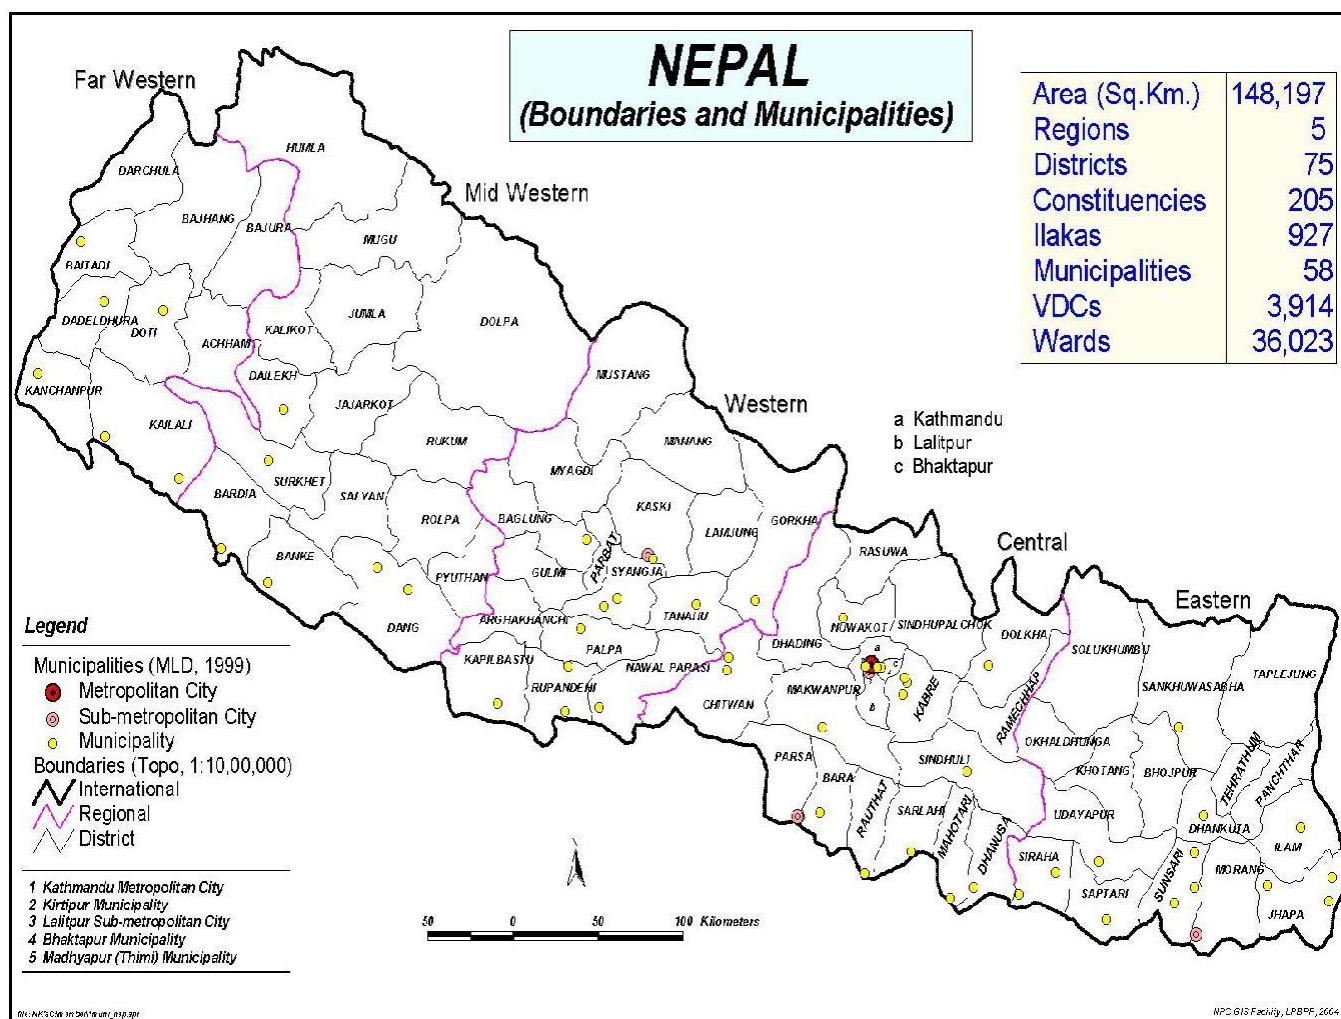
NEPAL
(Boundaries and Municipalities)

| Area (Sq.Km.) | 148,197 |
|---|---|
| Regions | 5 |
| Districts | 75 |
| Constituencies | 205 |
| Ilakas | 927 |
| Municipalities | 58 |
| VDCs | 3,914 |
| Wards | 36,023 |

Far Western
Mid Western
Western
Central
Eastern

a Kathmandu
b Lalitpur
c Bhaktapur

DARCHULA
HUMLA
BAJHANG
BAJURA
MUGU
BAITADI
DADELDHURA
DOTI
ACHHAM
KALIKOT
JUMLA
DOLPA
KANCHANPUR
DAILEKH
JAJARKOT
MUSTANG
KAILALI
RUKUM
MANANG
MYAGDI
SURKHET
BARDIA
SALYAN
ROLPA
BAGLUNG
KASKI
LAMJUNG
GORKHA
BANKE
PARBAT
SYANGJA
RASUWA
PYUTHAN
GULMI
DANG
ARGHAKHANCHI
TANAHU
NUWAKOT
SINDHUPALCHOK
DOLKHA
KAPILBASTU
PALPA
DHADING
SOLUKHUMBU
TAPLEJUNG
RUPANDEHI
NAWAL PARASI
MAKWANPUR
KABRE
SANKHUWASABHA
CHITWAN
RAMECHHAP
OKHALDHUNGA
PARSA
BARA
SINDHULI
KHOTANG
BHOJPUR
TEHRATHUM
PANCHTHAR
RAUTHAT
SARLAHI
MAHOTARI
UDAYAPUR
DHANKUTA
ILAM
DHANUSA
SIRAHA
SUNSARI
MORANG
SAPTARI
JHAPA

Legend
Municipalities (MLD, 1999)
Metropolitan City
Sub-metropolitan City
Municipality
Boundaries (Topo, 1:10,00,000)
International
Regional
District

1 Kathmandu Metropolitan City
2 Kirtipur Municipality
3 Lalitpur Sub-metropolitan City
4 Bhaktapur Municipality
5 Madhyapur (Thimi) Municipality

50 0 50 100 Kilometers

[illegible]
NPC GIS Facility, LPBPF, 2004